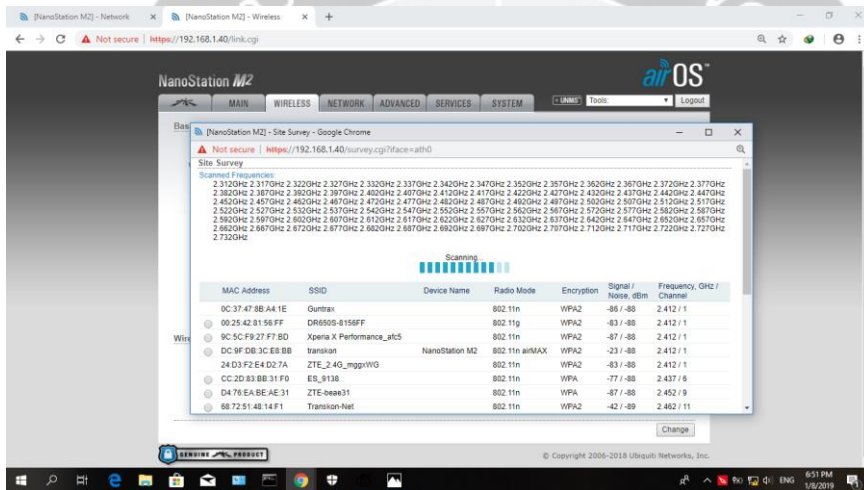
[NanoStation M2] - Network × [NanoStation M2] - Wireless × +

Not secure | https://192.168.1.40/link.cgi

NanoStation M2

airOS

MAIN WIRELESS NETWORK ADVANCED SERVICES SYSTEM

UNMS Tools: Logout

Bas

Wir

[NanoStation M2] - Site Survey - Google Chrome

Not secure | https://192.168.1.40/survey.cgi?iface=ath0

Site Survey

Scanned Frequencies:
2.312GHz 2.317GHz 2.322GHz 2.327GHz 2.332GHz 2.337GHz 2.342GHz 2.347GHz 2.352GHz 2.357GHz 2.362GHz 2.367GHz 2.372GHz 2.377GHz 2.382GHz 2.387GHz 2.392GHz 2.397GHz 2.402GHz 2.407GHz 2.412GHz 2.417GHz 2.422GHz 2.427GHz 2.432GHz 2.437GHz 2.442GHz 2.447GHz 2.452GHz 2.457GHz 2.462GHz 2.467GHz 2.472GHz 2.477GHz 2.482GHz 2.487GHz 2.492GHz 2.497GHz 2.502GHz 2.507GHz 2.512GHz 2.517GHz 2.522GHz 2.527GHz 2.532GHz 2.537GHz 2.542GHz 2.547GHz 2.552GHz 2.557GHz 2.562GHz 2.567GHz 2.572GHz 2.577GHz 2.582GHz 2.587GHz 2.592GHz 2.597GHz 2.602GHz 2.607GHz 2.612GHz 2.617GHz 2.622GHz 2.627GHz 2.632GHz 2.637GHz 2.642GHz 2.647GHz 2.652GHz 2.657GHz 2.662GHz 2.667GHz 2.672GHz 2.677GHz 2.682GHz 2.687GHz 2.692GHz 2.697GHz 2.702GHz 2.707GHz 2.712GHz 2.717GHz 2.722GHz 2.727GHz 2.732GHz

Scanning...

| | MAC Address | SSID | Device Name | Radio Mode | Encryption | Signal / Noise, dBm | Frequency, GHz / Channel |
|---|---|---|---|---|---|---|---|
| | 0C:37:47:8B:A4:1E | Guntrax | | 802.11n | WPA2 | -86 / -88 | 2.412 / 1 |
| | 00:25:42:81:56:FF | DR650S-8156FF | | 802.11g | WPA2 | -83 / -88 | 2.412 / 1 |
| | 9C:5C:F9:27:F7:BD | Xperia X Performance_afc5 | | 802.11n | WPA2 | -87 / -88 | 2.412 / 1 |
| | DC:9F:DB:3C:E8:BB | transkon | NanoStation M2 | 802.11n airMAX | WPA2 | -23 / -88 | 2.412 / 1 |
| | 24:D3:F2:E4:D2:7A | ZTE_2.4G_mggxWG | | 802.11n | WPA2 | -83 / -88 | 2.412 / 1 |
| | CC:2D:83:BB:31:F0 | ES_9138 | | 802.11n | WPA | -77 / -88 | 2.437 / 6 |
| | D4:76:EA:BE:AE:31 | ZTE-beae31 | | 802.11n | WPA | -87 / -88 | 2.452 / 9 |
| | 68:72:51:48:14:F1 | Transkon-Net | | 802.11n | WPA2 | -42 / -89 | 2.462 / 11 |

Change

GENUINE PRODUCT

© Copyright 2006-2018 Ubiquiti Networks, Inc.

ENG 6:51 PM 1/8/2019